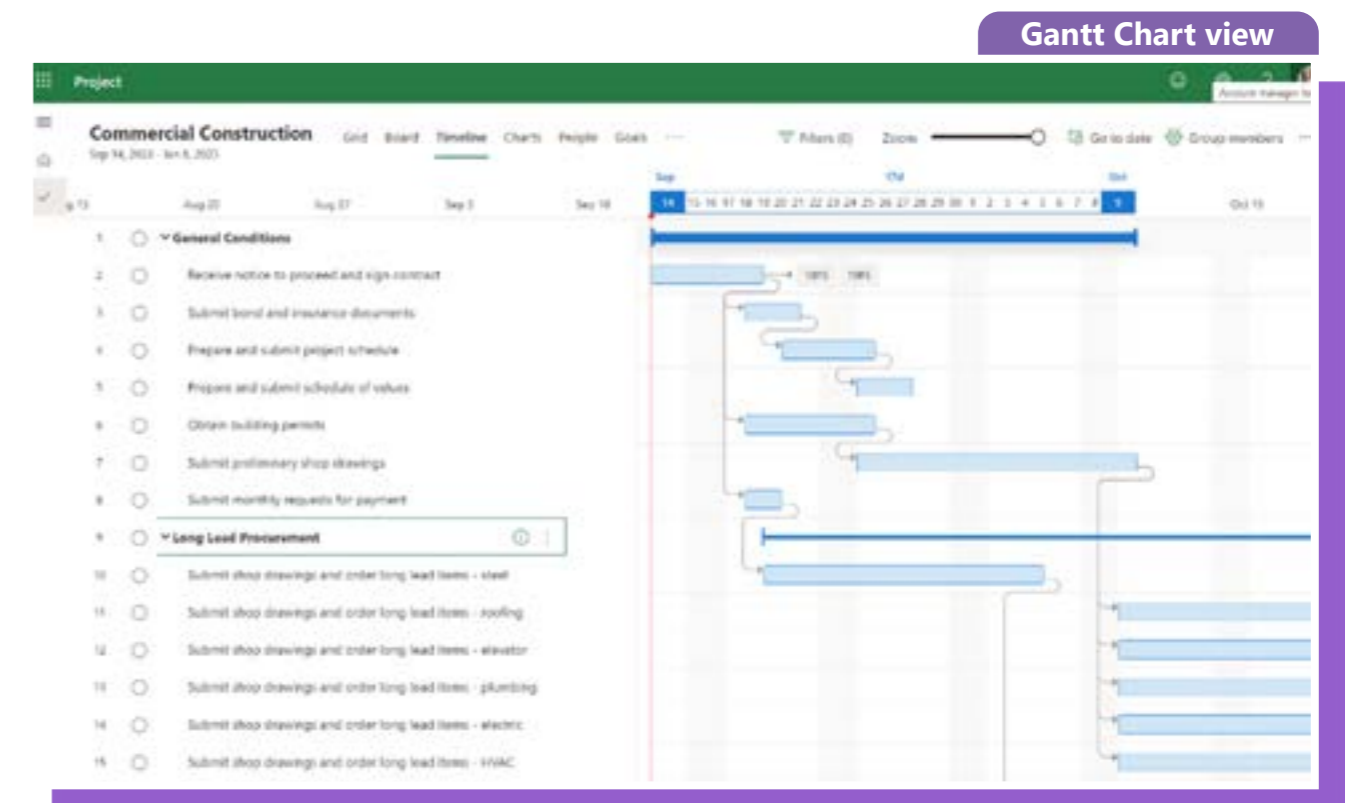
Gantt Chart view

Project

Commercial Construction
Sep 14, 2023 - Jan 8, 2025

Grid Board Timeline Charts People Goals ···

Filters (0) Zoom Go to date Group members ···

Aug 13 Aug 20 Aug 27 Sep 3 Sep 10

Sep Oct

14 15 16 17 18 19 20 21 22 23 24 25 26 27 28 29 30 1 2 3 4 5 6 7 8 9

Oct 15

1 General Conditions
2 Receive notice to proceed and sign contract
3 Submit bond and insurance documents
4 Prepare and submit project schedule
5 Prepare and submit schedule of values
6 Obtain building permits
7 Submit preliminary shop drawings
8 Submit monthly requests for payment
9 Long Lead Procurement
10 Submit shop drawings and order long lead items - steel
11 Submit shop drawings and order long lead items - roofing
12 Submit shop drawings and order long lead items - elevator
13 Submit shop drawings and order long lead items - plumbing
14 Submit shop drawings and order long lead items - electric
15 Submit shop drawings and order long lead items - HVAC